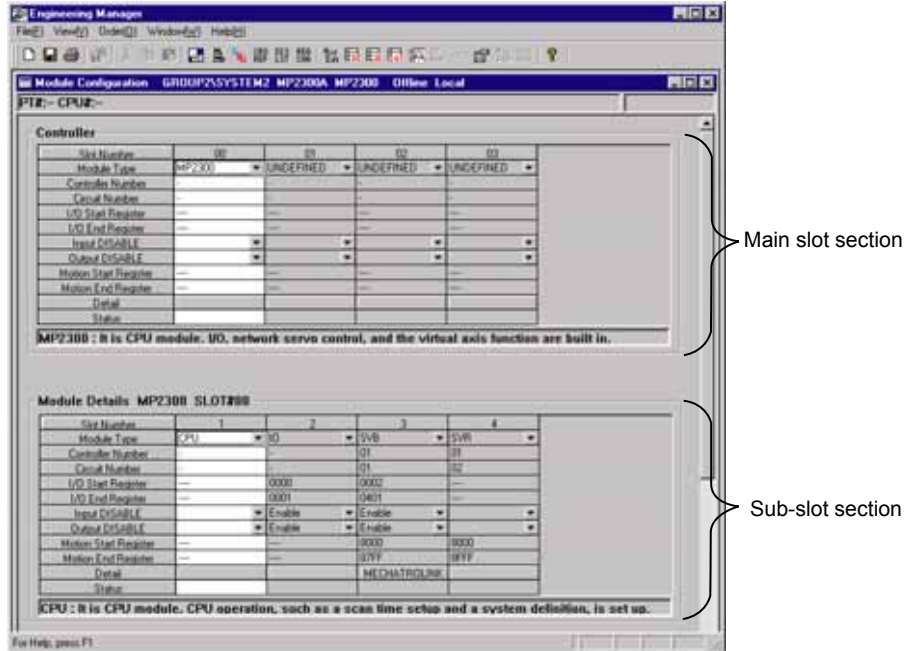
Engineering Manager
File(F) View(V) Order(O) Window(W) Help(H)

Module Configuration GROUP2\SYSTEM2 MP2300A MP2300 Offline Local
PT#:- CPU#:-

Controller

| Slot Number | 00 | 01 | 02 | 03 |
|---|---|---|---|---|
| Module Type | MP2300 | UNDEFINED | UNDEFINED | UNDEFINED |
| Controller Number | – | – | – | – |
| Circuit Number | – | – | – | – |
| I/O Start Register | | — | — | — |
| I/O End Register | | — | — | — |
| Input DISABLE | | | | |
| Output DISABLE | | | | |
| Motion Start Register | — | — | — | — |
| Motion End Register | — | — | — | — |
| Detail | | | | |
| Status | | | | |

MP2300 : It is CPU module. I/O, network servo control, and the virtual axis function are built in.

Main slot section

Module Details MP2300 SLOT#00

| Slot Number | 1 | 2 | 3 | 4 |
|---|---|---|---|---|
| Module Type | CPU | IO | SVB | SVR |
| Controller Number | | – | 01 | 01 |
| Circuit Number | | – | 01 | 02 |
| I/O Start Register | — | 0000 | 0002 | — |
| I/O End Register | — | 0001 | 0401 | — |
| Input DISABLE | | Enable | Enable | |
| Output DISABLE | | Enable | Enable | |
| Motion Start Register | — | — | 8000 | 8800 |
| Motion End Register | — | — | 87FF | 8FFF |
| Detail | | | MECHATROLINK | |
| Status | | | | |

CPU : It is CPU module. CPU operation, such as a scan time setup and a system definition, is set up.

Sub-slot section

For Help, press F1